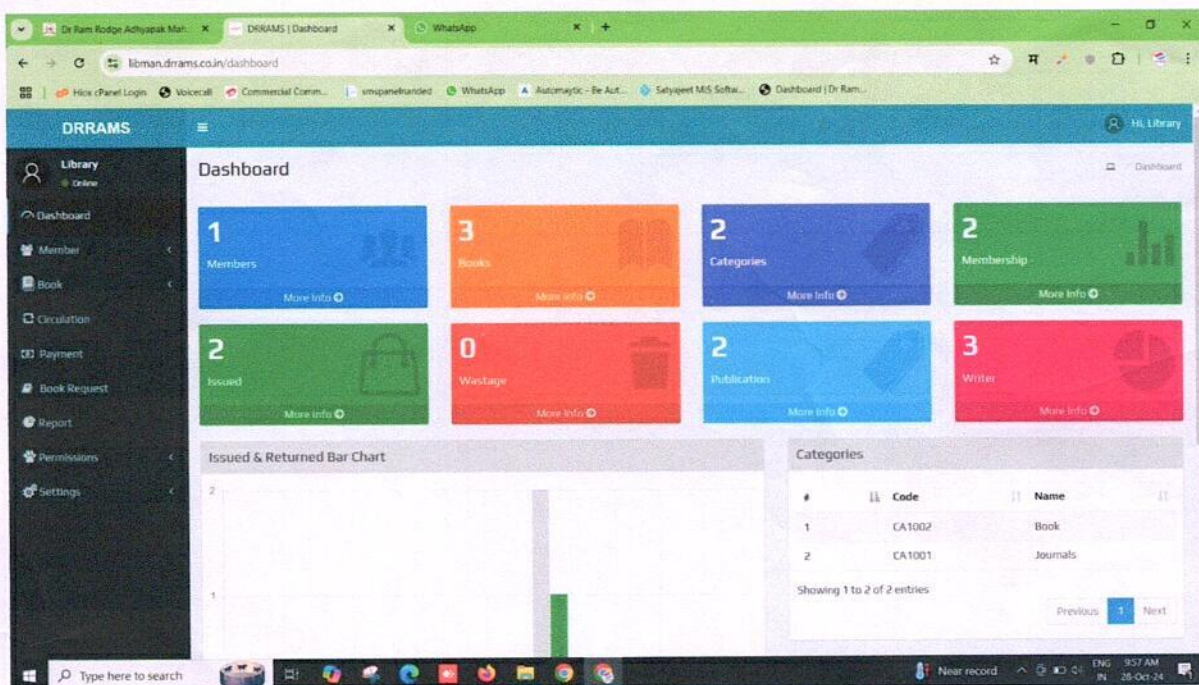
Dr Ram Rodge Adhyapak Mah × DRRAMS | Dashboard × WhatsApp × +

libman.drrams.co.in/dashboard

Hiox cPanel Login Voicecall Commercial Comm... smspanelnanded WhatsApp Automaytic - Be Aut... Satyajeet MIS Softw... Dashboard | Dr Ram...

DRRAMS

Hi, Library

Library
Online

Dashboard
Member
Book
Circulation
Payment
Book Request
Report
Permissions
Settings

Dashboard

Dashboard

1
Members
More info

3
Books
More info

2
Categories
More info

2
Membership
More info

2
Issued
More info

0
Wastage
More info

2
Publication
More info

3
Writer
More info

Issued & Returned Bar Chart

2
1

Categories

| # | Code | Name |
|---|---|---|
| 1 | CA1002 | Book |
| 2 | CA1001 | Journals |

Showing 1 to 2 of 2 entries

Previous 1 Next

Type here to search

Near record ENG IN 9:57 AM 28-Oct-24